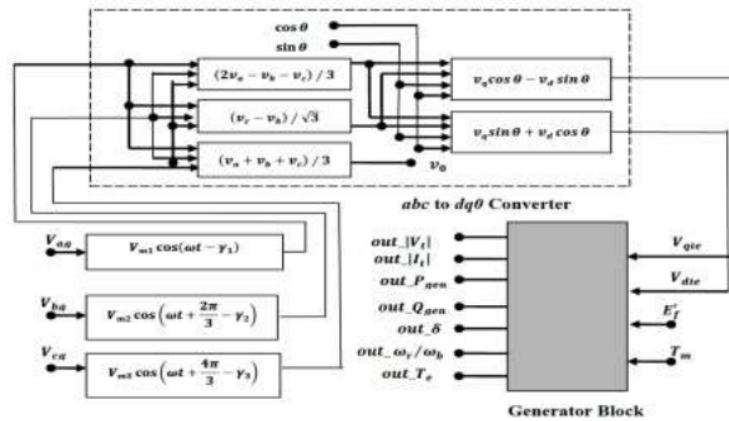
$\cos\theta$

$\sin\theta$

$(2v_a - v_b - v_c) / 3$

$(v_c - v_b) / \sqrt{3}$

$(v_a + v_b + v_c) / 3$

$v_0$

$v_q \cos\theta - v_d \sin\theta$

$v_q \sin\theta + v_d \cos\theta$

abc to dq0 Converter

$V_{aa}$

$V_{m1}\cos(\omega t - \gamma_1)$

$V_{ba}$

$V_{m2}\cos\left(\omega t + \frac{2\pi}{3} - \gamma_2\right)$

$V_{ca}$

$V_{m3}\cos\left(\omega t + \frac{4\pi}{3} - \gamma_3\right)$

out_$|V_t|$

out_$|I_t|$

out_$P_{gen}$

out_$Q_{gen}$

out_$\delta$

out_$\omega_r/\omega_b$

out_$T_e$

$V_{qie}$

$V_{die}$

$E_f'$

$T_m$

Generator Block